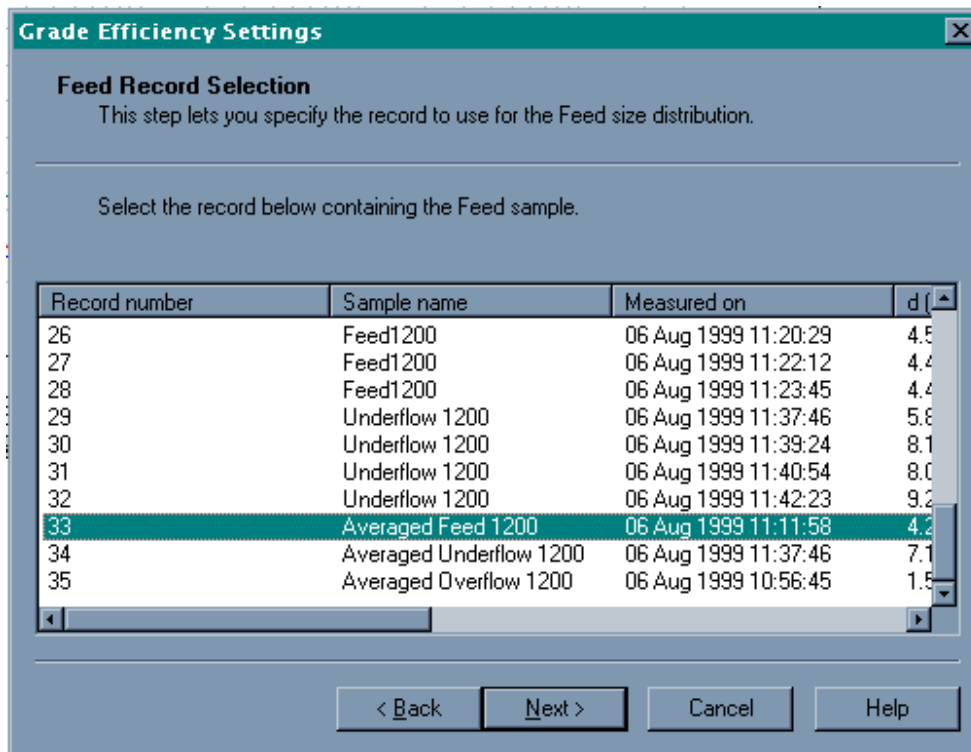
Grade Efficiency Settings

Feed Record Selection
This step lets you specify the record to use for the Feed size distribution.

Select the record below containing the Feed sample.

| Record number | Sample name | Measured on | d ([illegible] |
|---|---|---|---|
| 26 | Feed1200 | 06 Aug 1999 11:20:29 | 4.5 |
| 27 | Feed1200 | 06 Aug 1999 11:22:12 | 4.4 |
| 28 | Feed1200 | 06 Aug 1999 11:23:45 | 4.4 |
| 29 | Underflow 1200 | 06 Aug 1999 11:37:46 | 5.8 |
| 30 | Underflow 1200 | 06 Aug 1999 11:39:24 | 8.1 |
| 31 | Underflow 1200 | 06 Aug 1999 11:40:54 | 8.0 |
| 32 | Underflow 1200 | 06 Aug 1999 11:42:23 | 9.2 |
| 33 | Averaged Feed 1200 | 06 Aug 1999 11:11:58 | 4.2 |
| 34 | Averaged Underflow 1200 | 06 Aug 1999 11:37:46 | 7.1 |
| 35 | Averaged Overflow 1200 | 06 Aug 1999 10:56:45 | 1.5 |

< Back Next > Cancel Help